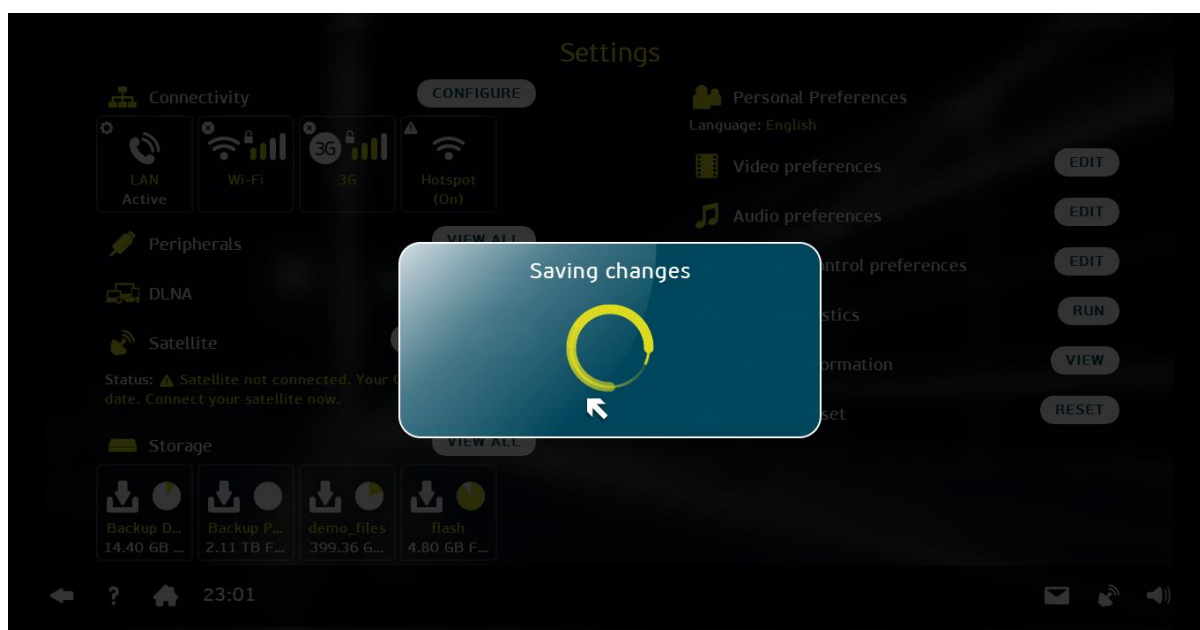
Settings

Connectivity

CONFIGURE

LAN
Active

Wi-Fi

3G

3G

Hotspot
(On)

Peripherals

VIEW ALL

DLNA

Satellite

Status: Satellite not connected. Your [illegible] date. Connect your satellite now.

Storage

VIEW ALL

Backup D...
14.40 GB ...

Backup P...
2.11 TB F...

demo_files
399.36 G...

flash
4.80 GB F...

Personal Preferences

Language: English

Video preferences

EDIT

Audio preferences

EDIT

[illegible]ontrol preferences

EDIT

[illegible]stics

RUN

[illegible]ormation

VIEW

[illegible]set

RESET

Saving changes

23:01